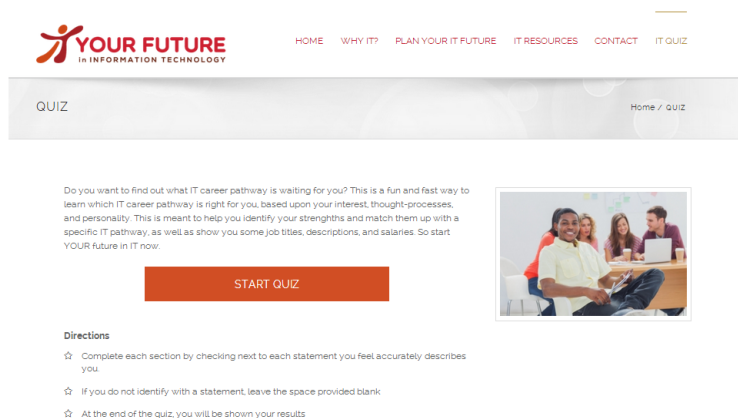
YOUR FUTURE
in INFORMATION TECHNOLOGY

HOME WHY IT? PLAN YOUR IT FUTURE IT RESOURCES CONTACT IT QUIZ

QUIZ

Home / QUIZ

Do you want to find out what IT career pathway is waiting for you? This is a fun and fast way to learn which IT career pathway is right for you, based upon your interest, thought-processes, and personality. This is meant to help you identify your strenghths and match them up with a specific IT pathway, as well as show you some job titles, descriptions, and salaries. So start YOUR future in IT now.

START QUIZ

Directions

☆ Complete each section by checking next to each statement you feel accurately describes you.

☆ If you do not identify with a statement, leave the space provided blank

☆ At the end of the quiz, you will be shown your results